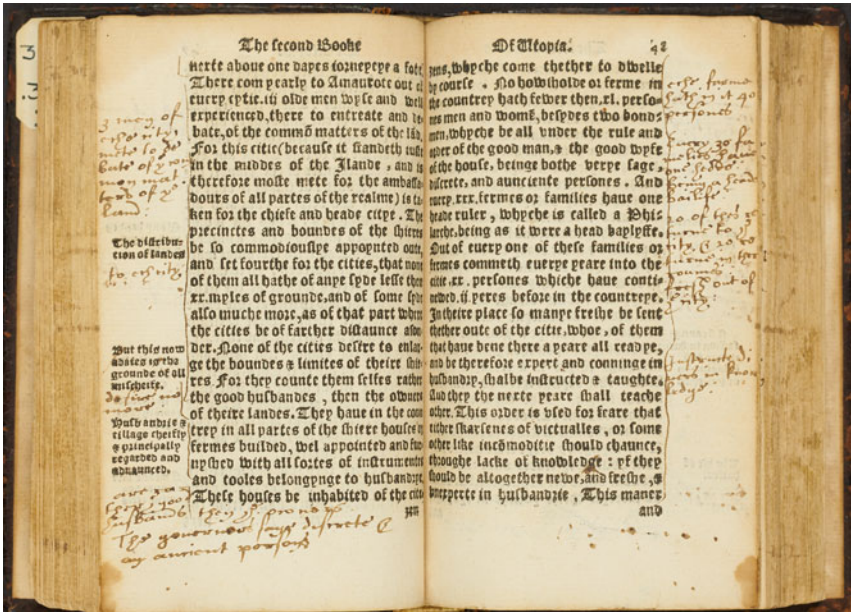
The second Booke

nexte aboue one dayes iorneye a fote. There com yearly to Amaurote out of euery citie.iii olde men wyse and well experienced, there to entreate and debate, of the commō matters of the lande. For this citie (because it standeth iuste in the myddes of the Ilande, and is therefore moste mete for the ambassadours of all partes of the realme) is taken for the chiefe and heade citye. The precinctes and boundes of the shieres be so commodiouslie appoynted out, and set fourthe for the cities, that none of them all hathe of anye syde lesse then.xx.myles of grounde, and of some syde also muche more, as of that part where the cities be of farther distaunce asonder. None of the cities desire to enlarge the boundes & limites of their shires. For they counte them selfes rather the good husbandes, then the owners of theire landes. They haue in the countrey in all partes of the shiere houses or fermes builded, wel appointed and furnyshed with all sortes of instrumentes and tooles belongynge to husbandrye. These houses be inhabited of the citizens

The distribution of landes

But this nowe adaies is the grounde of all mischeife.

Husbandrie & tillage cheifly & principally regarded and aduaunced.

3 men of euery citie sent to parliament of 2 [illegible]

to charity

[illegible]

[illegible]
The gouernors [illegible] discrete & very auncient persons

Of Utopia.

42

zens, whyche come thether to dwelle by course. No howsholde or ferme in the countrey hath fewer then.xl.persones men and wome, besydes two bondmen, whyche be all under the rule and order of the good man, & the good wyfe of the house, beinge bothe verye sage, discrete, and auncient persones. And euery.xxx.fermes or families haue one heade ruler, whyche is called a Philarche, being as it were a head baylyffe. Out of euery one of these families or fermes commeth euerye yeare into the citie.xx.persones whiche haue contineued.ii.yeres before in the countreye. In theire place so manye freshe be sent thether oute of the citie, whoe, of them that haue bene there a yeare all readye, and be therefore expert and conninge in husbandry, shalbe instructed & taughte. And they the nexte yeare shall teache other. This order is vsed for feare that either skarsenes of victualles, or some other like incōmoditie shoulde chaunce, throughe lacke of knowledge: yf they shoulde be altogether newe, and freshe, & vnexperte in husbandrie, This maner

and

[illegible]